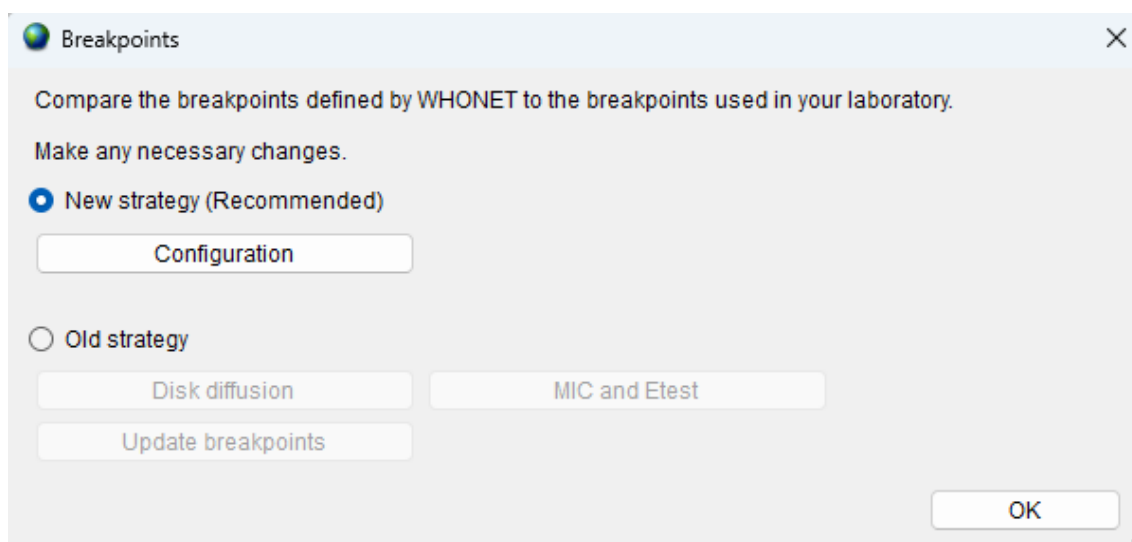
Breakpoints

Compare the breakpoints defined by WHONET to the breakpoints used in your laboratory.

Make any necessary changes.

New strategy (Recommended)

Configuration

Old strategy

Disk diffusion

MIC and Etest

Update breakpoints

OK